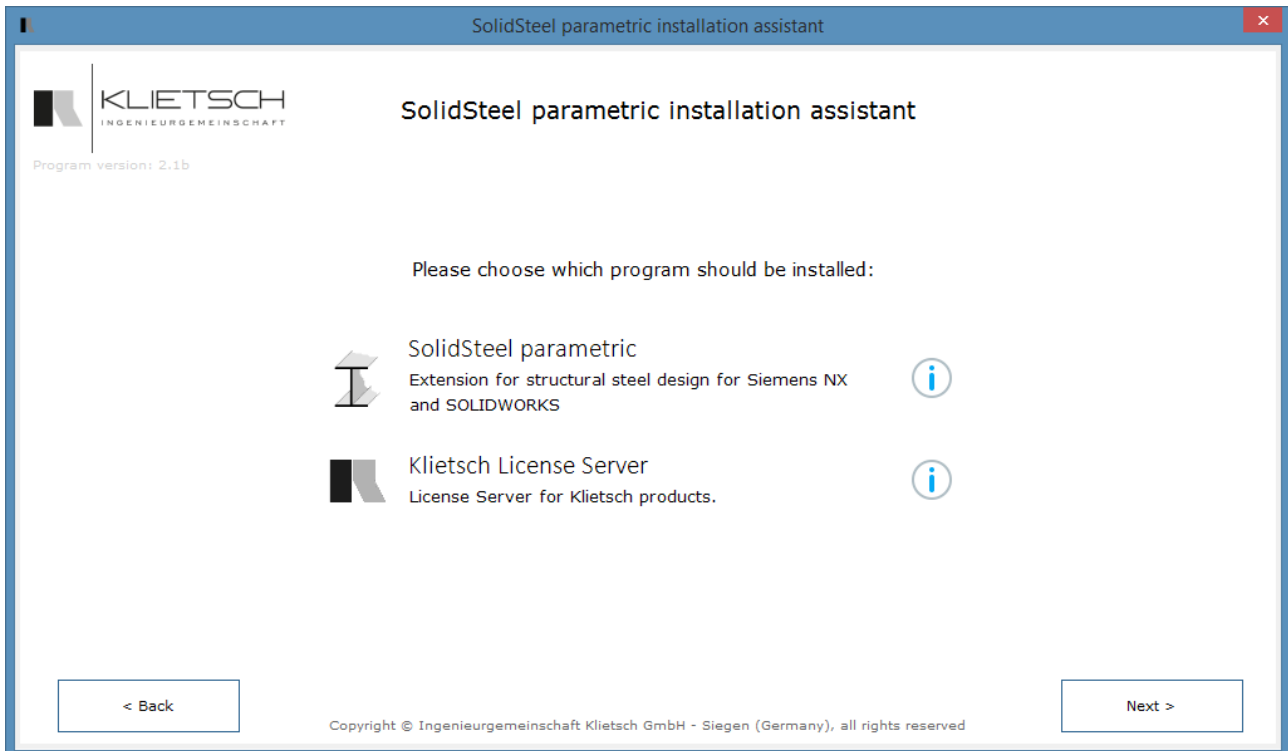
SolidSteel parametric installation assistant

KLIETSCH
INGENIEURGEMEINSCHAFT

Program version: 2.1b

SolidSteel parametric installation assistant

Please choose which program should be installed:

SolidSteel parametric
Extension for structural steel design for Siemens NX and SOLIDWORKS

Klietsch License Server
License Server for Klietsch products.

< Back

Copyright © Ingenieurgemeinschaft Klietsch GmbH - Siegen (Germany), all rights reserved

Next >